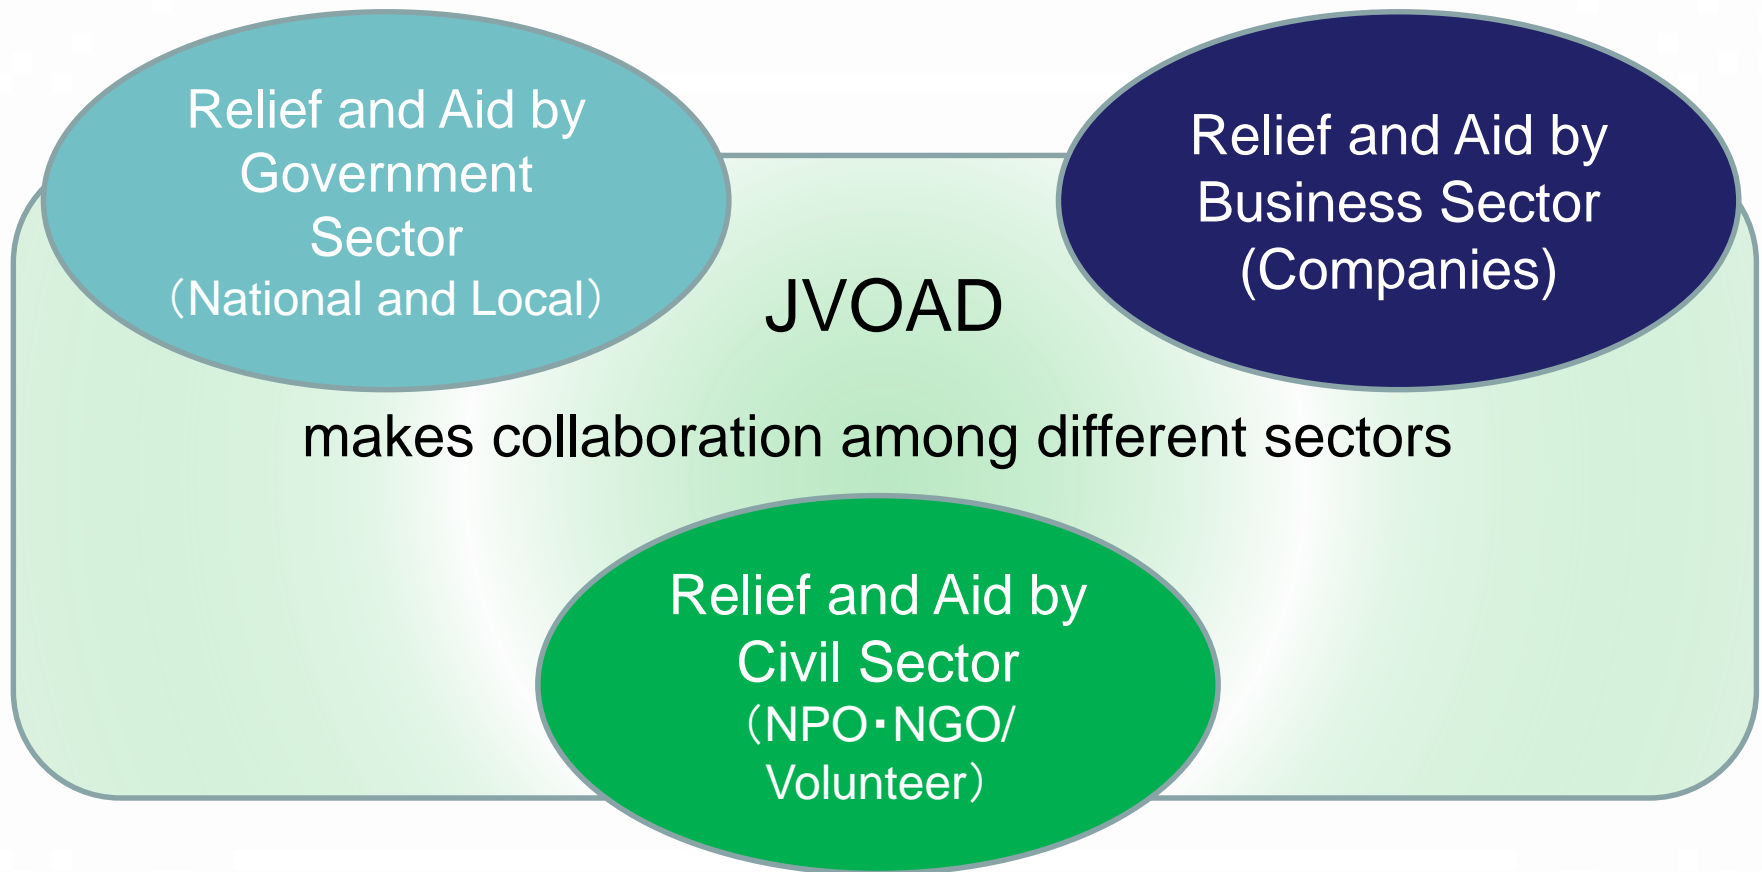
Relief and Aid by Government Sector （National and Local）

Relief and Aid by Business Sector (Companies)

JVOAD

makes collaboration among different sectors

Relief and Aid by Civil Sector （NPO･NGO/ Volunteer）